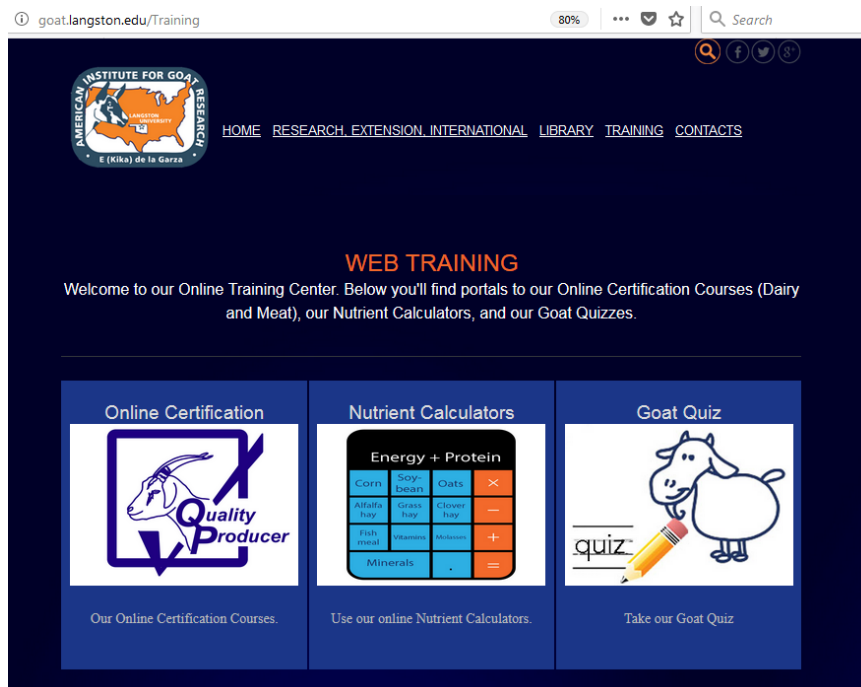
goat.langston.edu/Training

80%

Search

AMERICAN INSTITUTE FOR GOAT RESEARCH

LANGSTON UNIVERSITY

E (Kika) de la Garza

HOME RESEARCH, EXTENSION, INTERNATIONAL LIBRARY TRAINING CONTACTS

WEB TRAINING

Welcome to our Online Training Center. Below you'll find portals to our Online Certification Courses (Dairy and Meat), our Nutrient Calculators, and our Goat Quizzes.

Online Certification

Quality Producer

Our Online Certification Courses.

Nutrient Calculators

Energy + Protein

| Corn | Soy-bean | Oats | × |
|---|---|---|---|
| Alfalfa hay | Grass hay | Clover hay | − |
| Fish meal | Vitamins | Molasses | + |
| Minerals | | . | = |

Use our online Nutrient Calculators.

Goat Quiz

quiz

Take our Goat Quiz